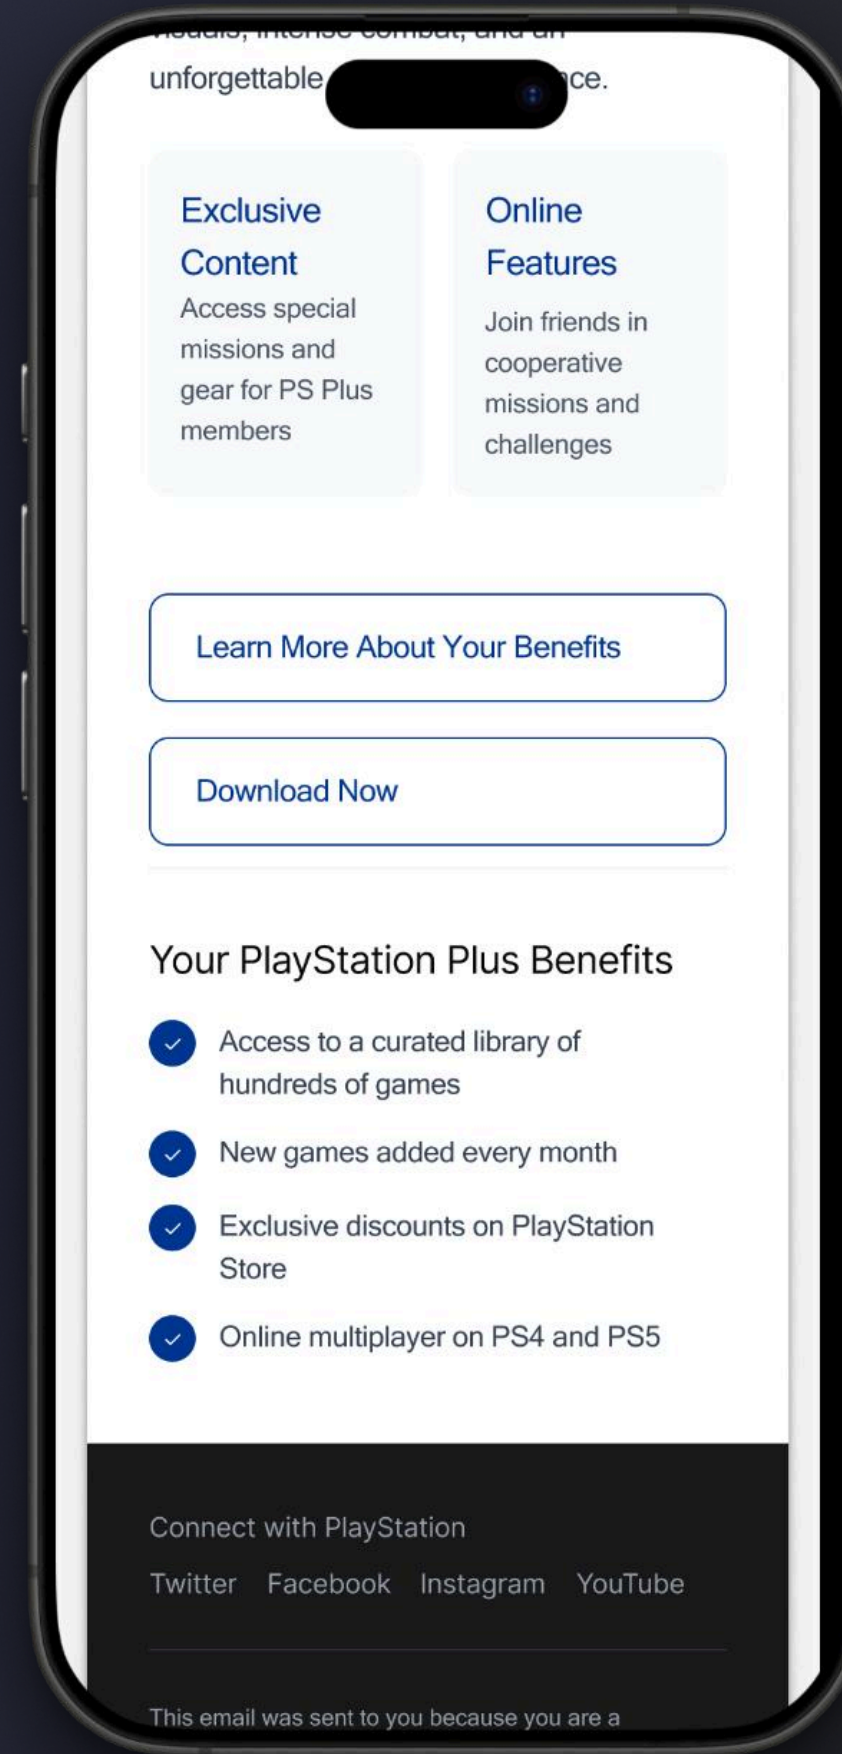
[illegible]
unforgettable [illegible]ce.

Exclusive Content
Access special missions and gear for PS Plus members

Online Features
Join friends in cooperative missions and challenges

Learn More About Your Benefits

Download Now

Your PlayStation Plus Benefits

Access to a curated library of hundreds of games

New games added every month

Exclusive discounts on PlayStation Store

Online multiplayer on PS4 and PS5

Connect with PlayStation

Twitter Facebook Instagram YouTube

This email was sent to you because you are a